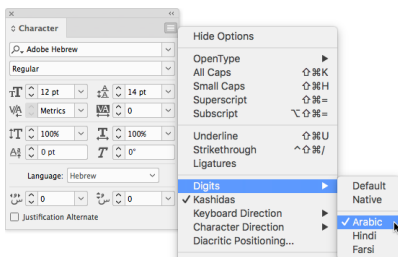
Character

Adobe Hebrew

Regular

12 pt

14 pt

Metrics

0

100%

100%

0 pt

0°

Language: Hebrew

0

0

Justification Alternate

Hide Options

OpenType

All Caps ⇧⌘K

Small Caps ⇧⌘H

Superscript ⇧⌘=

Subscript ⌥⇧⌘=

Underline ⇧⌘U

Strikethrough ^⇧⌘/

Ligatures

Digits

✓ Kashidas

Keyboard Direction

Character Direction

Diacritic Positioning...

Default

Native

✓ Arabic

Hindi

Farsi